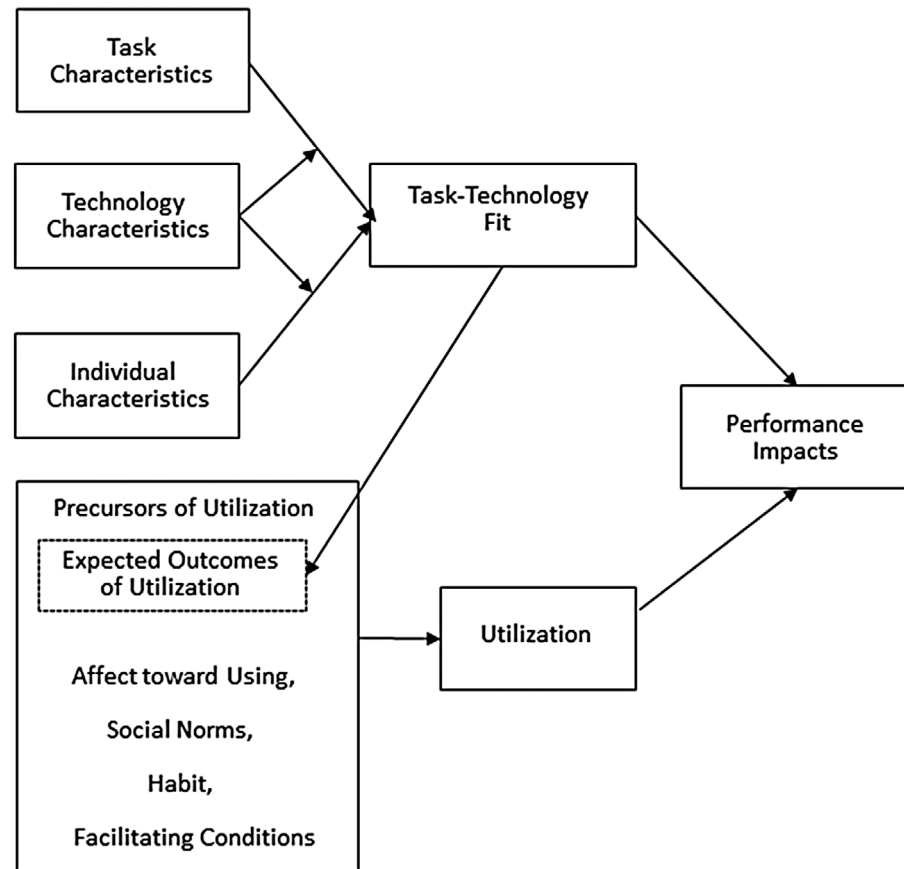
Task Characteristics

Technology Characteristics

Individual Characteristics

Task-Technology Fit

Performance Impacts

Precursors of Utilization

Expected Outcomes of Utilization

Affect toward Using,

Social Norms,

Habit,

Facilitating Conditions

Utilization